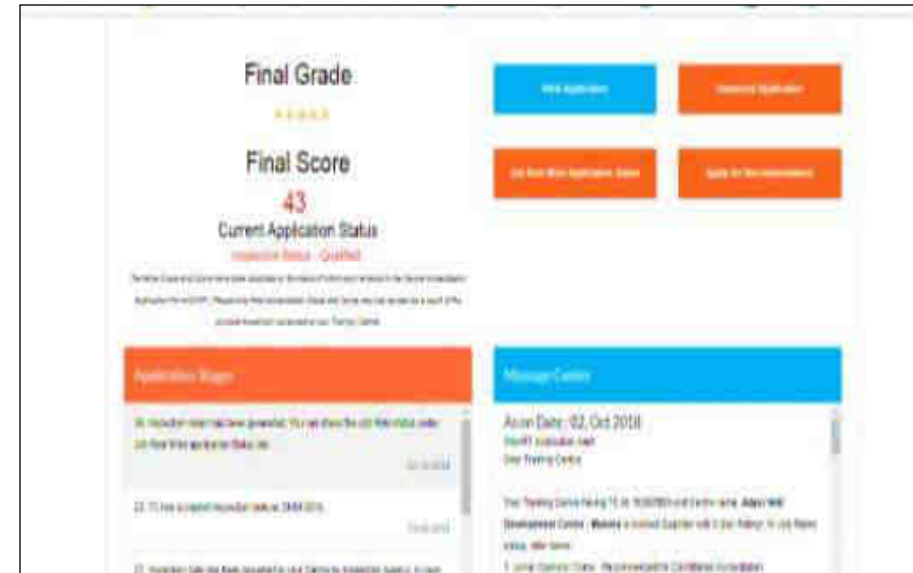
Final Grade

Final Score

43

Current Application Status

Inspection Status : Qualified

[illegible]

View Application

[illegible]

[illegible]

Apply for Re-Accreditation

Application Stages

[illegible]

Message Centre

Acon Date : 02, Oct 2018

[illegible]